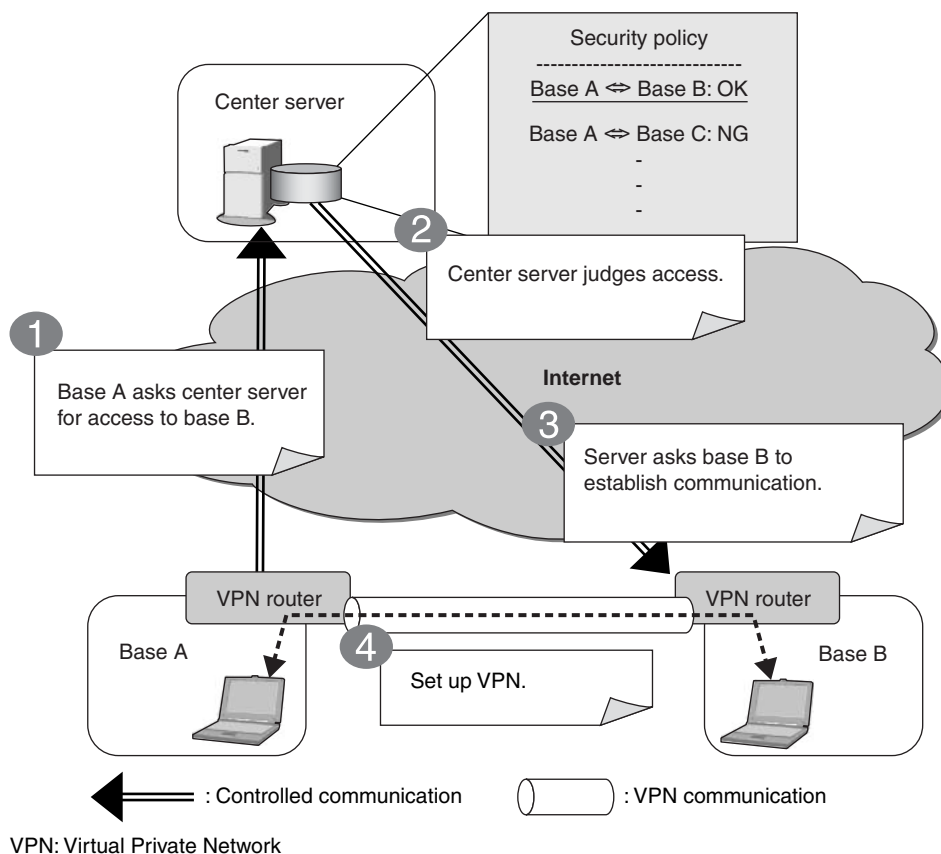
Security policy
----------------------------
Base A ⇔ Base B: OK

Base A ⇔ Base C: NG
-
-
-

Center server

2
Center server judges access.

1
Base A asks center server for access to base B.

Internet

3
Server asks base B to establish communication.

VPN router

VPN router

Base A

4
Set up VPN.

Base B

: Controlled communication

: VPN communication

VPN: Virtual Private Network